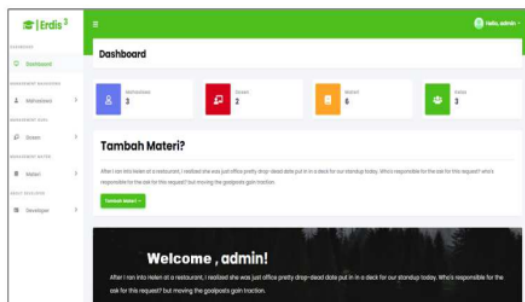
Erdis 3

Hello, admin

DASHBOARD

Dashboard

MANAGEMENT MAHASISWA

Mahasiswa

MANAGEMENT DOSEN

Dosen

MANAGEMENT MATERI

Materi

ABOUT DEVELOPER

Developer

Dashboard

Mahasiswa
3

Dosen
2

Materi
6

Kelas
3

Tambah Materi?

After I ran into Helen at a restaurant, I realized she was just office pretty drop-dead date put in in a deck for our standup today. Who's responsible for the ask for this request? who's responsible for the ask for this request? but moving the goalposts gain traction.

Tambah Materi →

Welcome , admin!

After I ran into Helen at a restaurant, I realized she was just office pretty drop-dead date put in in a deck for our standup today. Who's responsible for the ask for this request? but moving the goalposts gain traction.